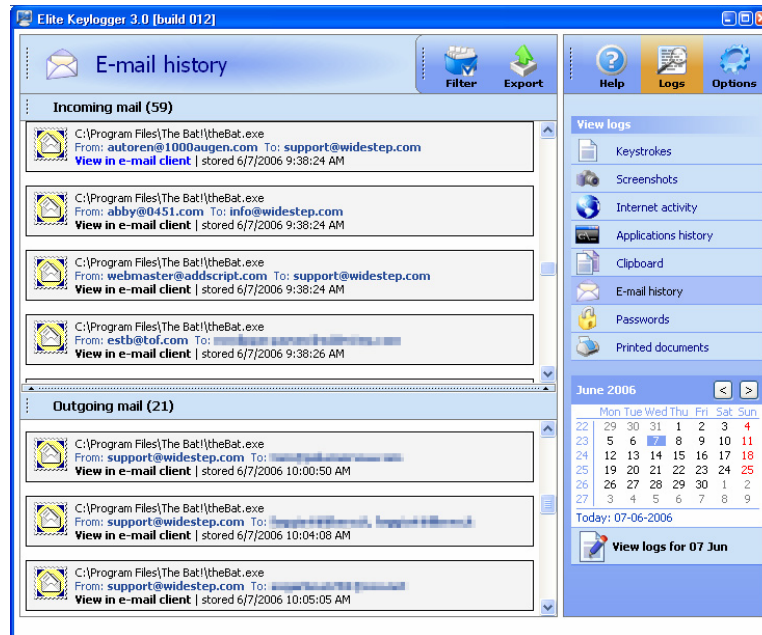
Elite Keylogger 3.0 [build 012]

E-mail history

Filter Export

Help Logs Options

Incoming mail (59)

C:\Program Files\The Bat!\theBat.exe
From: autoren@1000augen.com To: support@widestep.com
View in e-mail client | stored 6/7/2006 9:38:24 AM

C:\Program Files\The Bat!\theBat.exe
From: abby@0451.com To: info@widestep.com
View in e-mail client | stored 6/7/2006 9:38:24 AM

C:\Program Files\The Bat!\theBat.exe
From: webmaster@addscript.com To: support@widestep.com
View in e-mail client | stored 6/7/2006 9:38:24 AM

C:\Program Files\The Bat!\theBat.exe
From: estb@tof.com To: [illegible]
View in e-mail client | stored 6/7/2006 9:38:26 AM

Outgoing mail (21)

C:\Program Files\The Bat!\theBat.exe
From: support@widestep.com To: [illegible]
View in e-mail client | stored 6/7/2006 10:00:50 AM

C:\Program Files\The Bat!\theBat.exe
From: support@widestep.com To: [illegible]
View in e-mail client | stored 6/7/2006 10:04:08 AM

C:\Program Files\The Bat!\theBat.exe
From: support@widestep.com To: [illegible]
View in e-mail client | stored 6/7/2006 10:05:05 AM

View logs
Keystrokes
Screenshots
Internet activity
Applications history
Clipboard
E-mail history
Passwords
Printed documents

June 2006
| | Mon | Tue | Wed | Thu | Fri | Sat | Sun |
|---|---|---|---|---|---|---|---|
| 22 | 29 | 30 | 31 | 1 | 2 | 3 | 4 |
| 23 | 5 | 6 | 7 | 8 | 9 | 10 | 11 |
| 24 | 12 | 13 | 14 | 15 | 16 | 17 | 18 |
| 25 | 19 | 20 | 21 | 22 | 23 | 24 | 25 |
| 26 | 26 | 27 | 28 | 29 | 30 | 1 | 2 |
| 27 | 3 | 4 | 5 | 6 | 7 | 8 | 9 |

Today: 07-06-2006

View logs for 07 Jun